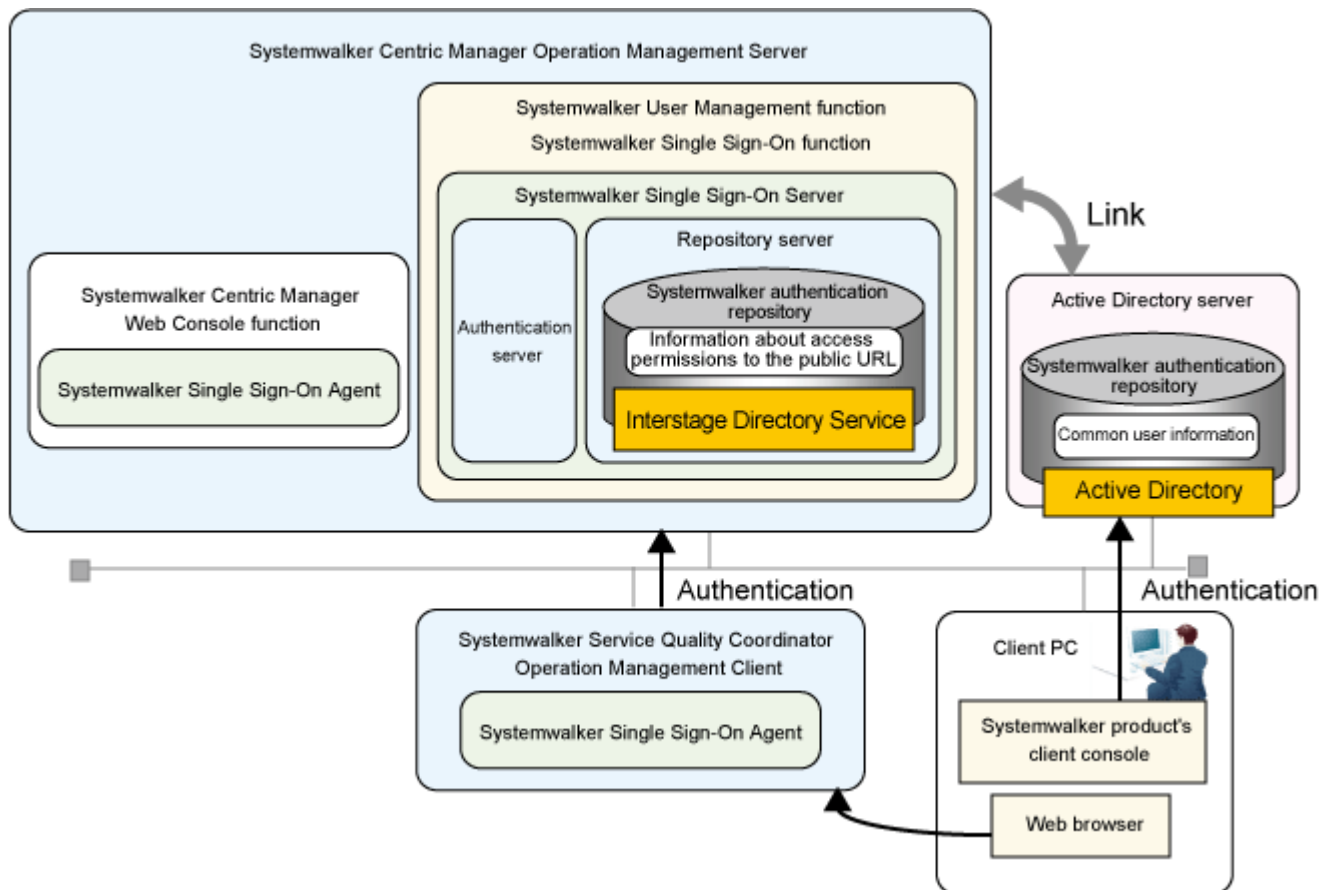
Systemwalker Centric Manager Operation Management Server

Systemwalker User Management function
Systemwalker Single Sign-On function

Systemwalker Single Sign-On Server

Authentication server

Repository server

Systemwalker authentication repository

Information about access permissions to the public URL

Interstage Directory Service

Systemwalker Centric Manager Web Console function

Systemwalker Single Sign-On Agent

Link

Active Directory server

Systemwalker authentication repository

Common user information

Active Directory

Authentication

Authentication

Systemwalker Service Quality Coordinator Operation Management Client

Systemwalker Single Sign-On Agent

Client PC

Systemwalker product's client console

Web browser